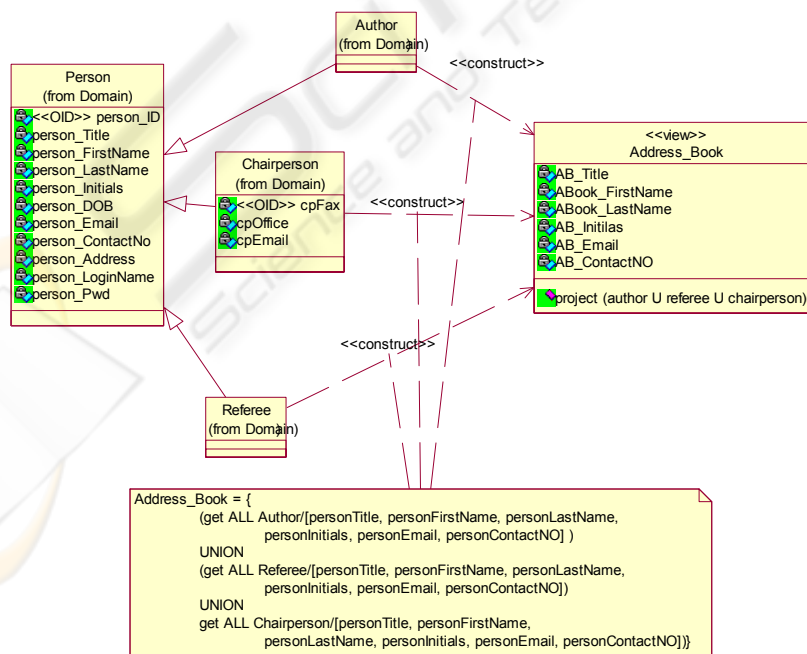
Author
(from Domain)

<<construct>>

Person
(from Domain)

<<OID>> person_ID
person_Title
person_FirstName
person_LastName
person_Initials
person_DOB
person_Email
person_ContactNo
person_Address
person_LoginName
person_Pwd

Chairperson
(from Domain)

<<OID>> cpFax
cpOffice
cpEmail

<<construct>>

<<view>>
Address_Book

AB_Title
ABook_FirstName
ABook_LastName
AB_Initilas
AB_Email
AB_ContactNO

project (author U referee U chairperson)

<<construct>>

Referee
(from Domain)

Address_Book = {
(get ALL Author/[personTitle, personFirstName, personLastName, personInitials, personEmail, personContactNO] )
UNION
(get ALL Referee/[personTitle, personFirstName, personLastName, personInitials, personEmail, personContactNO])
UNION
get ALL Chairperson/[personTitle, personFirstName, personLastName, personInitials, personEmail, personContactNO])}